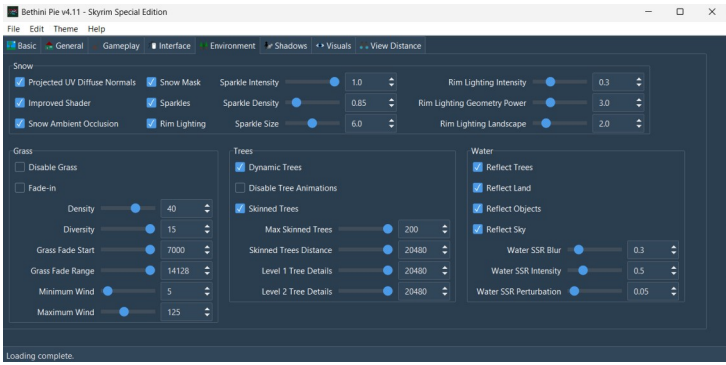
Bethini Pie v4.11 - Skyrim Special Edition

File Edit Theme Help

Basic General Gameplay Interface Environment Shadows Visuals View Distance

Snow

Projected UV Diffuse Normals
Snow Mask
Sparkle Intensity 1.0
Rim Lighting Intensity 0.3
Improved Shader
Sparkles
Sparkle Density 0.85
Rim Lighting Geometry Power 3.0
Snow Ambient Occlusion
Rim Lighting
Sparkle Size 6.0
Rim Lighting Landscape 2.0

Grass

Disable Grass
Fade-in
Density 40
Diversity 15
Grass Fade Start 7000
Grass Fade Range 14128
Minimum Wind 5
Maximum Wind 125

Trees

Dynamic Trees
Disable Tree Animations
Skinned Trees
Max Skinned Trees 200
Skinned Trees Distance 20480
Level 1 Tree Details 20480
Level 2 Tree Details 20480

Water

Reflect Trees
Reflect Land
Reflect Objects
Reflect Sky
Water SSR Blur 0.3
Water SSR Intensity 0.5
Water SSR Perturbation 0.05

Loading complete.